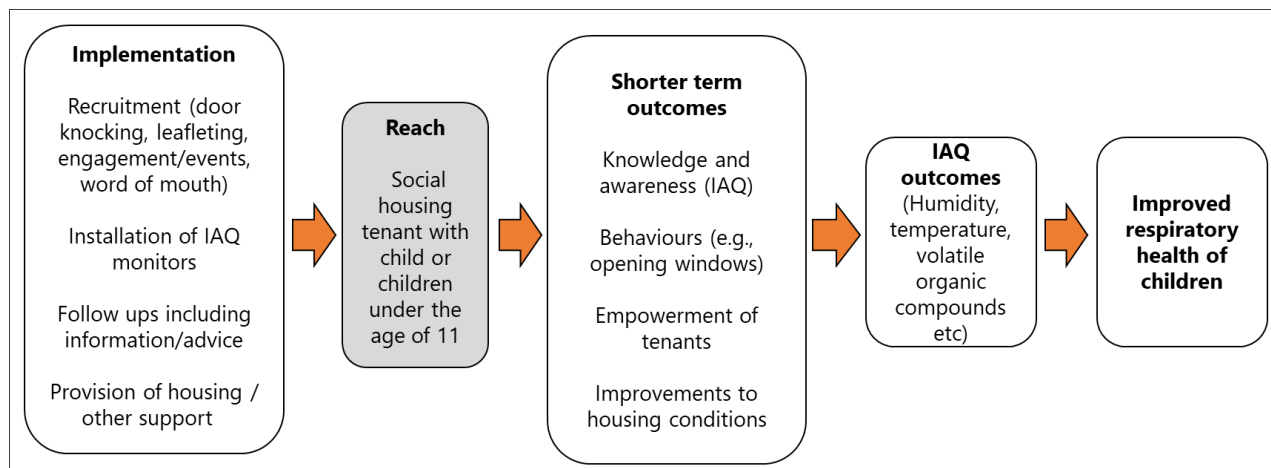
**Implementation**

Recruitment (door knocking, leafleting, engagement/events, word of mouth)

Installation of IAQ monitors

Follow ups including information/advice

Provision of housing / other support

**Reach**

Social housing tenant with child or children under the age of 11

**Shorter term outcomes**

Knowledge and awareness (IAQ)

Behaviours (e.g., opening windows)

Empowerment of tenants

Improvements to housing conditions

**IAQ outcomes**

(Humidity, temperature, volatile organic compounds etc)

**Improved respiratory health of children**